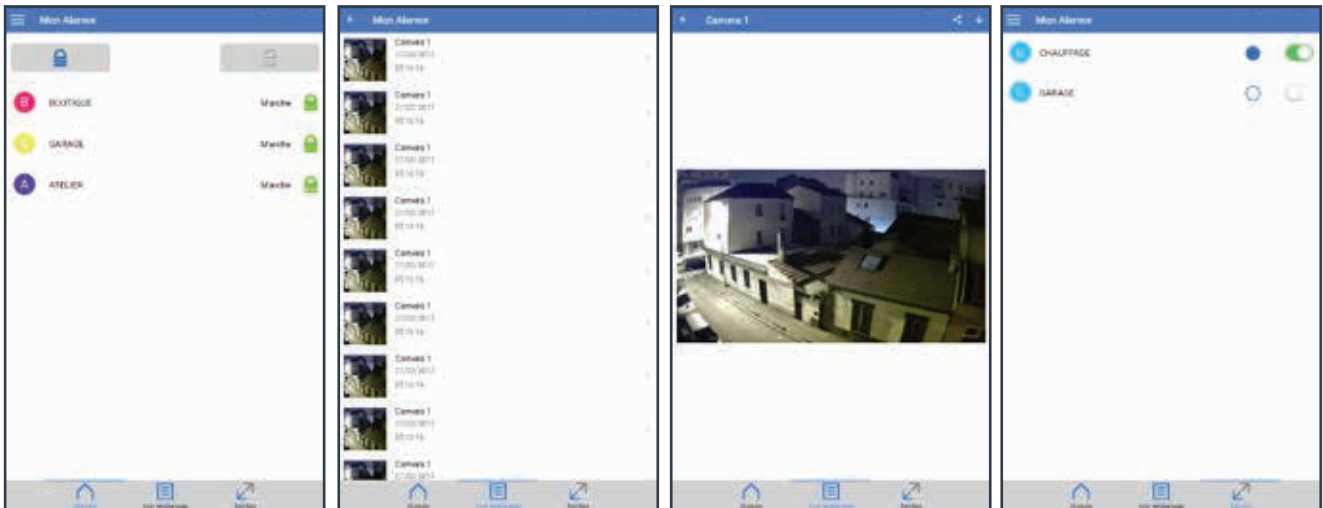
Mon Alarme

B BOUTIQUE Marche

G GARAGE Marche

A ATELIER Marche

Mon Alarme

Camera 1
21/02/2017
05:16:16

Camera 1
21/02/2017
05:16:16

Camera 1
21/02/2017
05:16:16

Camera 1
21/02/2017
05:16:16

Camera 1
21/02/2017
05:16:16

Camera 1
21/02/2017
05:16:16

Camera 1
21/02/2017
05:16:16

Camera 1
21/02/2017
05:16:16

Camera 1
21/02/2017

Camera 1

Mon Alarme

CHAUFFAGE

GARAGE